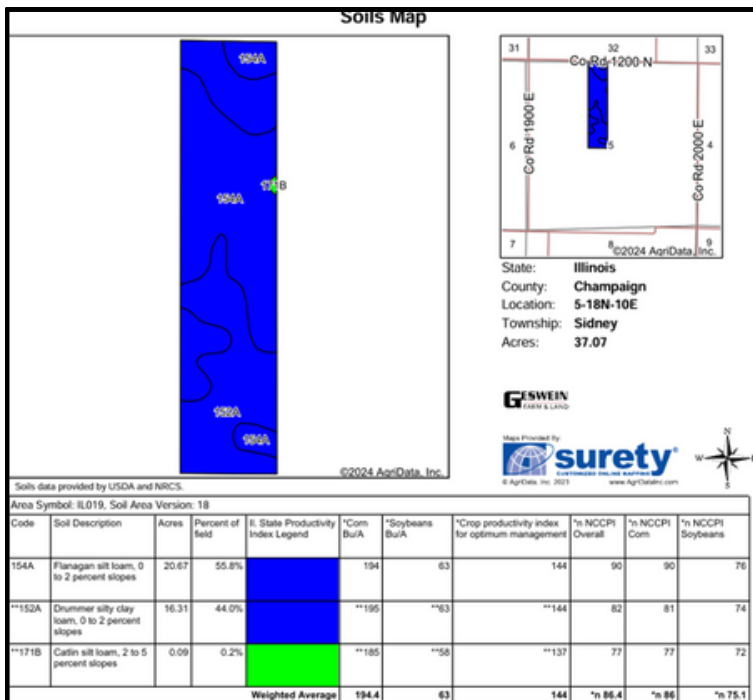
Soils Map

154A
154A
171B
152A
154A

©2024 AgriData, Inc.

31 32 33
Co Rd 1200 N
Co Rd 1900 E
Co Rd 2000 E
6 5 4
7 8 9
©2024 AgriData, Inc.

State: Illinois
County: Champaign
Location: 5-18N-10E
Township: Sidney
Acres: 37.07

GESWEIN FARM & LAND

Maps Provided By:
surety® CUSTOMIZED ONLINE MAPPING
© AgriData, Inc. 2023 www.AgriDataInc.com

N W E S

Soils data provided by USDA and NRCS.

Area Symbol: IL019, Soil Area Version: 18

| Code | Soil Description | Acres | Percent of field | Il. State Productivity Index Legend | *Corn Bu/A | *Soybeans Bu/A | *Crop productivity index for optimum management | *n NCCPI Overall | *n NCCPI Corn | *n NCCPI Soybeans |
|---|---|---|---|---|---|---|---|---|---|---|
| 154A | Flanagan silt loam, 0 to 2 percent slopes | 20.67 | 55.8% | | 194 | 63 | 144 | 90 | 90 | 76 |
| **152A | Drummer silty clay loam, 0 to 2 percent slopes | 16.31 | 44.0% | | **195 | **63 | **144 | 82 | 81 | 74 |
| **171B | Catlin silt loam, 2 to 5 percent slopes | 0.09 | 0.2% | | **185 | **58 | **137 | 77 | 77 | 72 |
| | | | | Weighted Average | 194.4 | 63 | 144 | *n 86.4 | *n 86 | *n 75.1 |